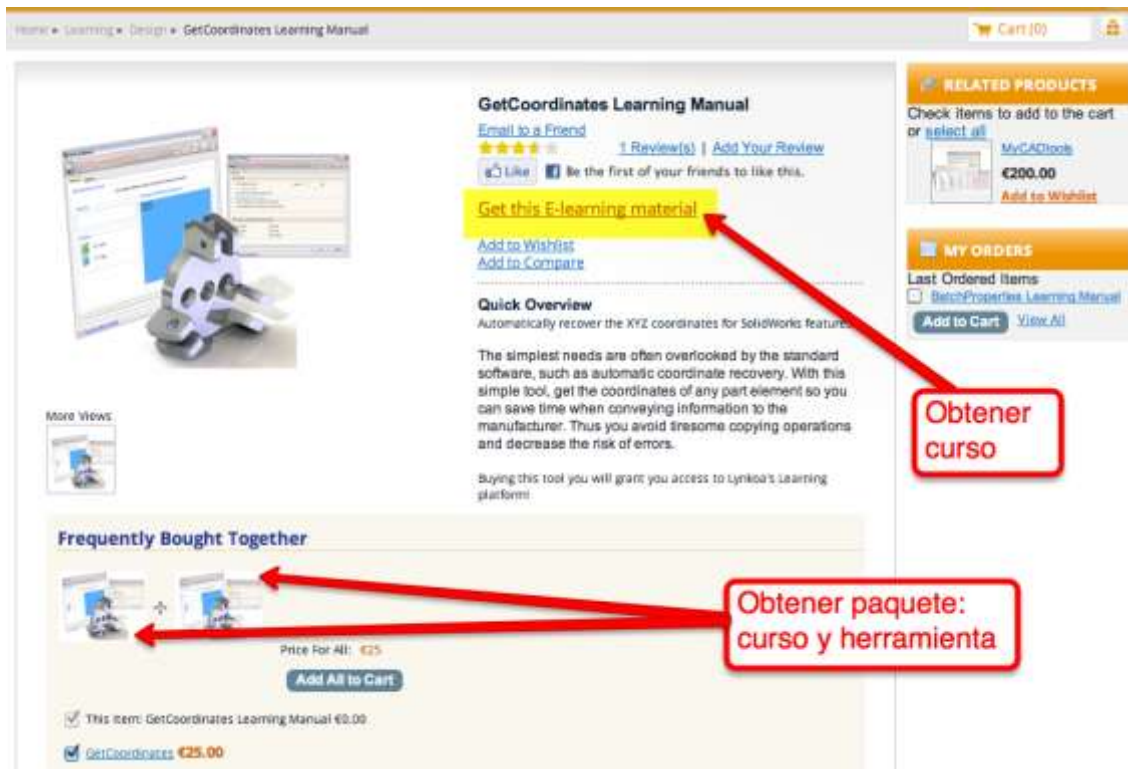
Home » Learning » Design » GetCoordinates Learning Manual

Cart (0)

GetCoordinates Learning Manual

Email to a Friend

1 Review(s) | Add Your Review

Like Be the first of your friends to like this.

Get this E-learning material

Add to Wishlist
Add to Compare

Quick Overview
Automatically recover the XYZ coordinates for SolidWorks features

The simplest needs are often overlooked by the standard software, such as automatic coordinate recovery. With this simple tool, get the coordinates of any part element so you can save time when conveying information to the manufacturer. Thus you avoid tiresome copying operations and decrease the risk of errors.

Buying this tool you will grant you access to Lynkoa's Learning platform!

More Views

RELATED PRODUCTS
Check items to add to the cart or select all

MyCADtools
€200.00
Add to Wishlist

MY ORDERS
Last Ordered Items
BatchProperties Learning Manual
Add to Cart View All

Obtener curso

Frequently Bought Together

Price For All: €25

Add All to Cart

This item: GetCoordinates Learning Manual €0.00

GetCoordinates €25.00

Obtener paquete: curso y herramienta